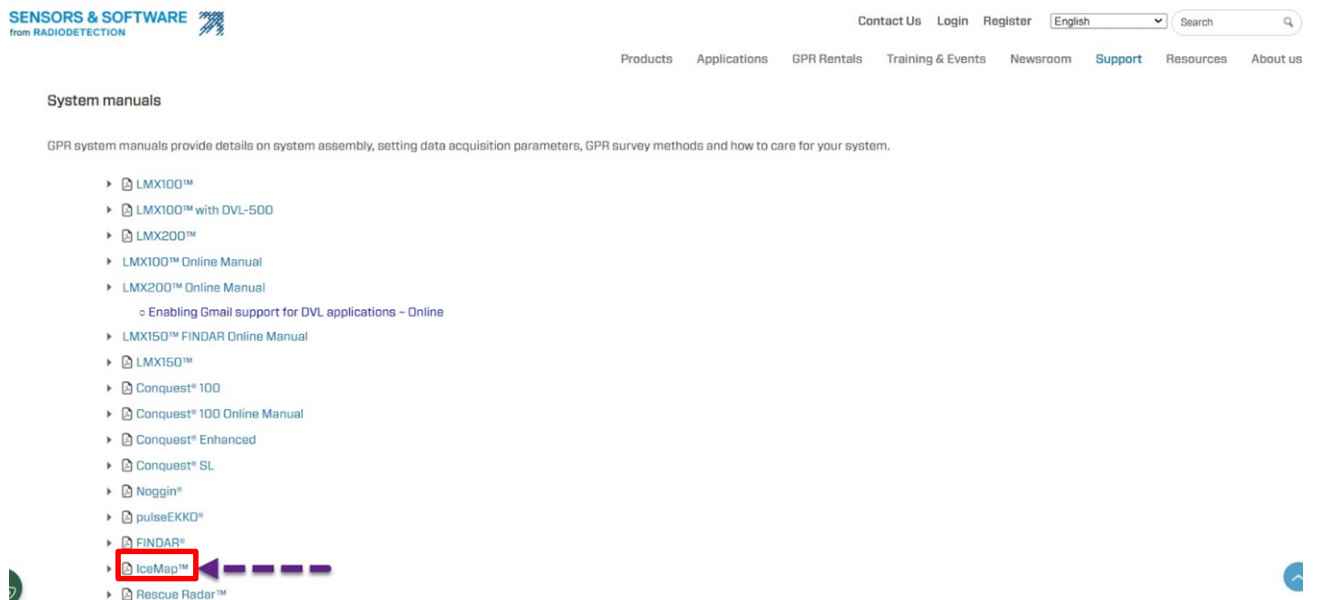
SENSORS & SOFTWARE
from RADIODETECTION

Contact Us Login Register English Search

Products Applications GPR Rentals Training & Events Newsroom Support Resources About us

System manuals

GPR system manuals provide details on system assembly, setting data acquisition parameters, GPR survey methods and how to care for your system.

LMX100™
LMX100™ with DVL-500
LMX200™
LMX100™ Online Manual
LMX200™ Online Manual
Enabling Gmail support for DVL applications – Online
LMX150™ FINDAR Online Manual
LMX150™
Conquest® 100
Conquest® 100 Online Manual
Conquest® Enhanced
Conquest® SL
Noggin®
pulseEKKO®
FINDAR®
IceMap™
Rescue Radar™